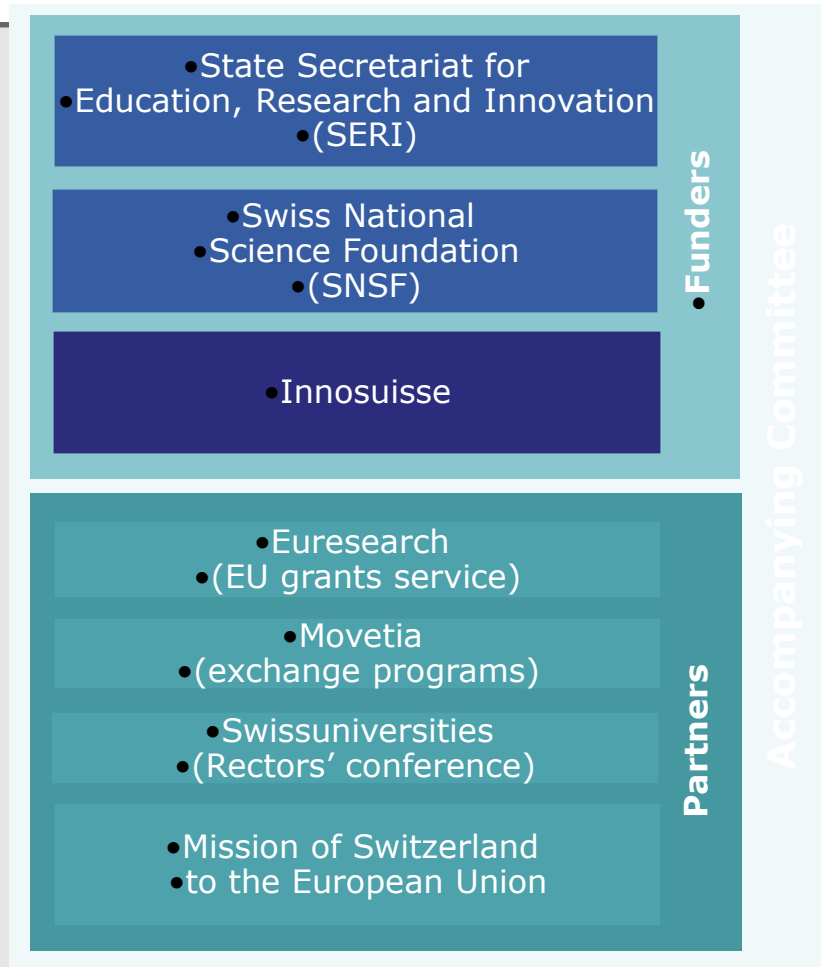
•State Secretariat for
•Education, Research and Innovation
•(SERI)

•Swiss National
•Science Foundation
•(SNSF)

•Innosuisse

•Funders

•Euresearch
•(EU grants service)

•Movetia
•(exchange programs)

•Swissuniversities
•(Rectors' conference)

•Mission of Switzerland
•to the European Union

Partners

Accompanying Committee